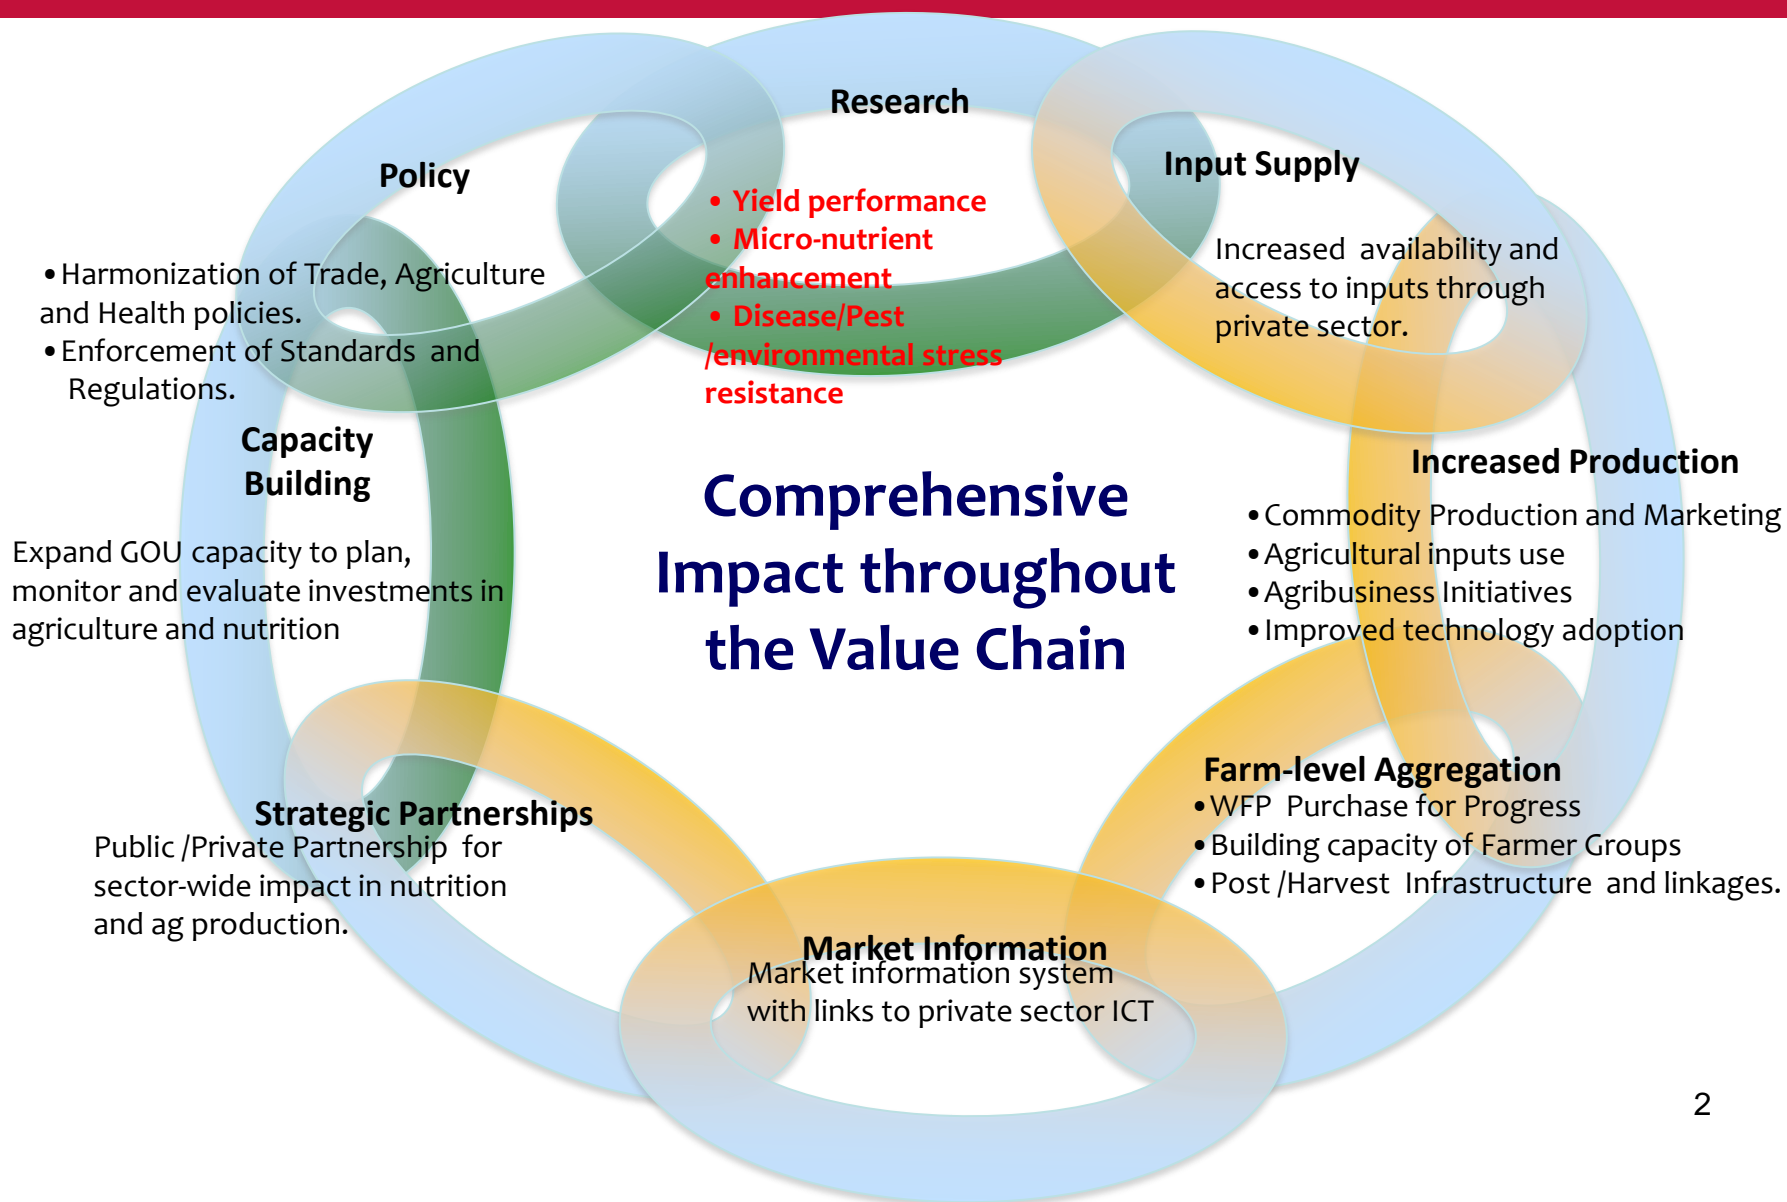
Research

• Yield performance
• Micro-nutrient enhancement
• Disease/Pest /environmental stress resistance

Policy

• Harmonization of Trade, Agriculture and Health policies.
• Enforcement of Standards and Regulations.

Input Supply

Increased availability and access to inputs through private sector.

Capacity Building

Expand GOU capacity to plan, monitor and evaluate investments in agriculture and nutrition

Comprehensive Impact throughout the Value Chain

Increased Production

• Commodity Production and Marketing
• Agricultural inputs use
• Agribusiness Initiatives
• Improved technology adoption

Farm-level Aggregation

• WFP Purchase for Progress
• Building capacity of Farmer Groups
• Post /Harvest Infrastructure and linkages.

Strategic Partnerships

Public /Private Partnership for sector-wide impact in nutrition and ag production.

Market Information

Market information system with links to private sector ICT

2